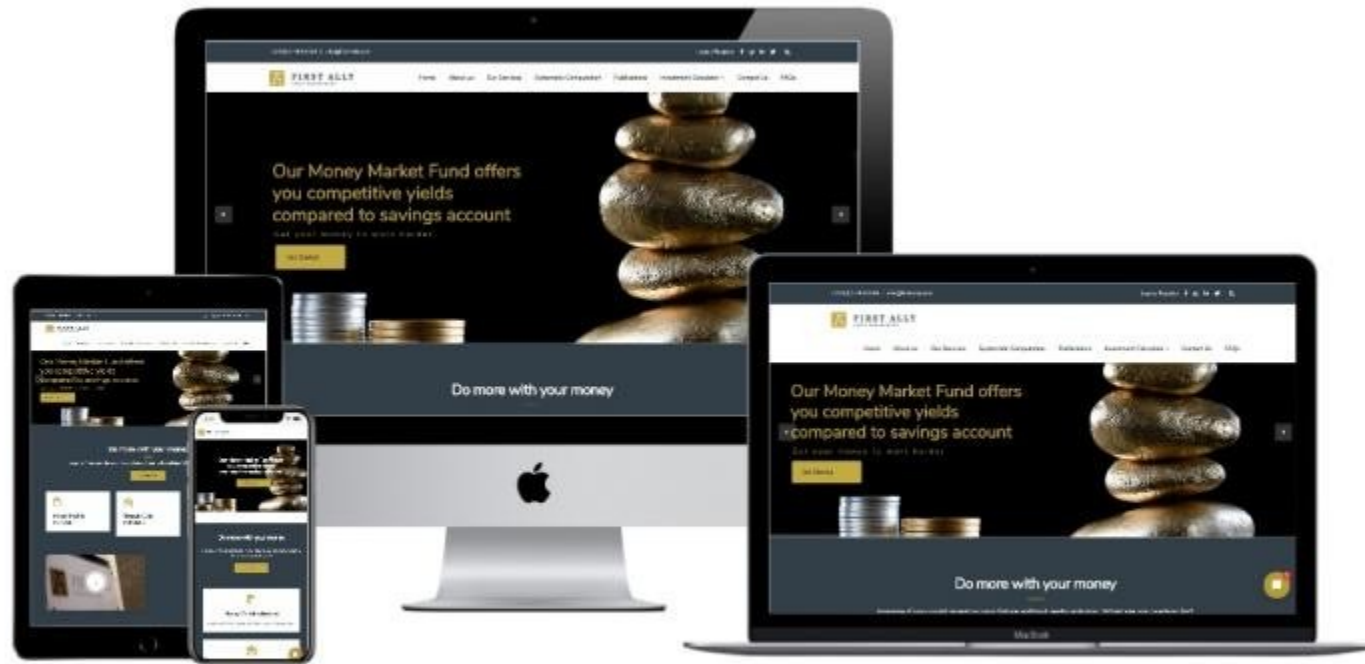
FIRST ALLY

Home About us Our Services Systematic Computation Publications Investment Calculator Contact Us FAQs

Our Money Market Fund offers you competitive yields compared to savings account

Get your money to work harder

Get Started

Do more with your money

FIRST ALLY

Home About us Our Services Systematic Computation Publications Investment Calculator Contact Us FAQs

Our Money Market Fund offers you competitive yields compared to savings account

Get your money to work harder

Get Started

Do more with your money

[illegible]

MacBook